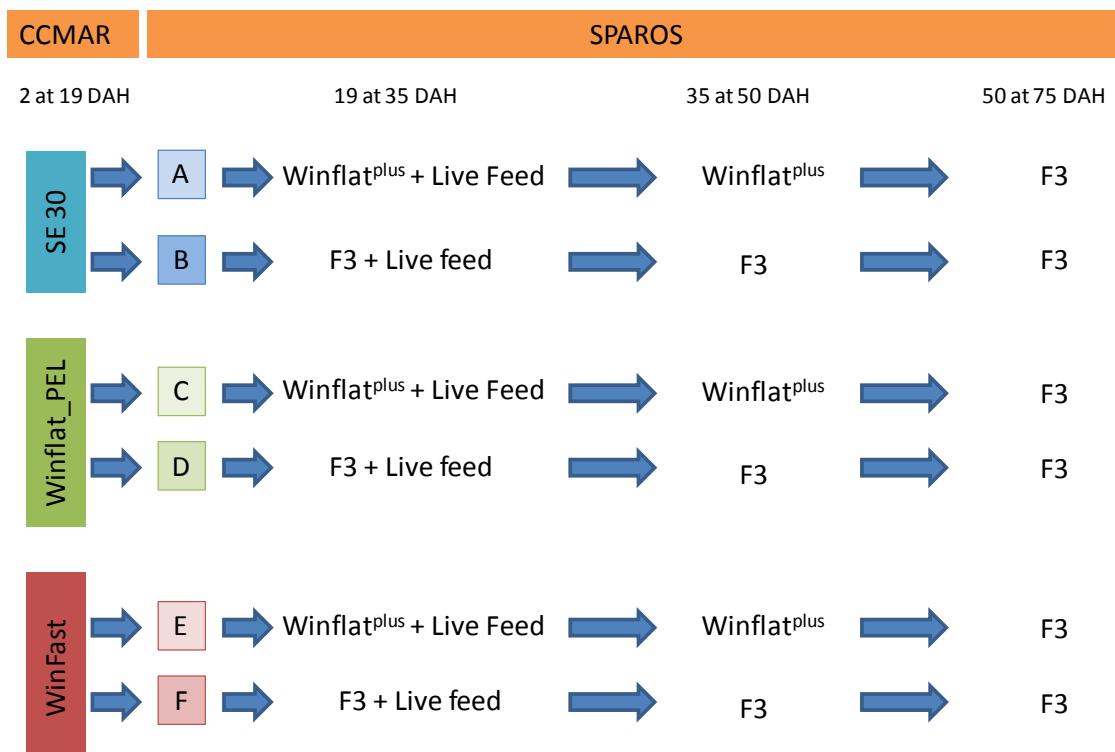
CCMAR

SPAROS

2 at 19 DAH

19 at 35 DAH

35 at 50 DAH

50 at 75 DAH

SE 30

A Winflat$^{plus}$ + Live Feed Winflat$^{plus}$ F3

B F3 + Live feed F3 F3

Winflat_PEL

C Winflat$^{plus}$ + Live Feed Winflat$^{plus}$ F3

D F3 + Live feed F3 F3

WinFast

E Winflat$^{plus}$ + Live Feed Winflat$^{plus}$ F3

F F3 + Live feed F3 F3